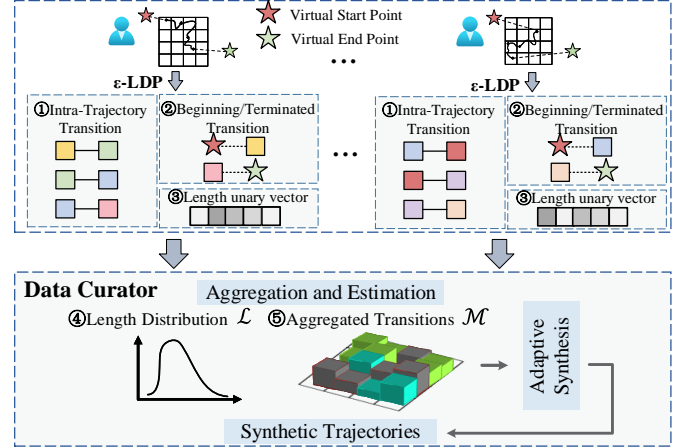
Virtual Start Point

Virtual End Point

ε-LDP

①Intra-Trajectory Transition

②Beginning/Terminated Transition

③Length unary vector

• • •

• • •

ε-LDP

①Intra-Trajectory Transition

②Beginning/Terminated Transition

③Length unary vector

Data Curator

Aggregation and Estimation

④Length Distribution $\mathcal{L}$

⑤Aggregated Transitions $\mathcal{M}$

Adaptive Synthesis

Synthetic Trajectories